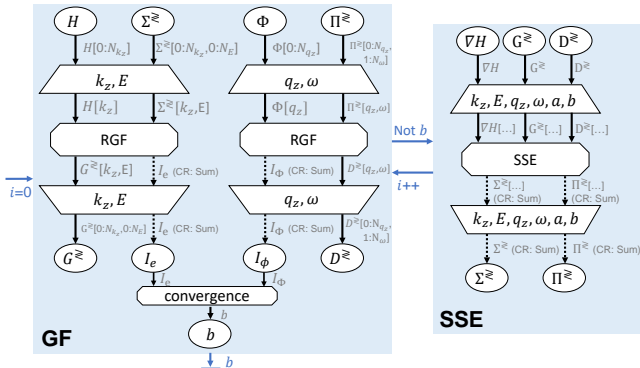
$H$

$\Sigma^{\gtrless}$

$\Phi$

$\Pi^{\gtrless}$

$H[0\!:\!N_{k_z}]$

$\Sigma^{\gtrless}[0\!:\!N_{k_z}, 0\!:\!N_E]$

$\Phi[0\!:\!N_{q_z}]$

$\Pi^{\gtrless}[0\!:\!N_{q_z}, 1\!:\!N_\omega]$

$k_z, E$

$q_z, \omega$

$H[k_z]$

$\Sigma^{\gtrless}[k_z, E]$

$\Phi[q_z]$

$\Pi^{\gtrless}[q_z, \omega]$

RGF

RGF

$G^{\gtrless}[k_z, E]$

$I_e$ (CR: Sum)

$I_\Phi$ (CR: Sum)

$D^{\gtrless}[q_z, \omega]$

$i$=0

$k_z, E$

$q_z, \omega$

$G^{\gtrless}[0\!:\!N_{k_z}, 0\!:\!N_E]$

$I_e$ (CR: Sum)

$I_\Phi$ (CR: Sum)

$D^{\gtrless}[0\!:\!N_{q_z}, 1\!:\!N_\omega]$

$G^{\gtrless}$

$I_e$

$I_\Phi$

$D^{\gtrless}$

$I_e$

$I_\Phi$

convergence

$b$

$b$

GF

$b$

Not $b$

$i$++

$\nabla H$

$G^{\gtrless}$

$D^{\gtrless}$

$\nabla H$

$G^{\gtrless}$

$D^{\gtrless}$

$k_z, E, q_z, \omega, a, b$

$\nabla H[\dots]$

$G^{\gtrless}[\dots]$

$D^{\gtrless}[\dots]$

SSE

$\Sigma^{\gtrless}[\dots]$ (CR: Sum)

$\Pi^{\gtrless}[\dots]$ (CR: Sum)

$k_z, E, q_z, \omega, a, b$

$\Sigma^{\gtrless}$ (CR: Sum)

$\Pi^{\gtrless}$ (CR: Sum)

$\Sigma^{\gtrless}$

$\Pi^{\gtrless}$

SSE